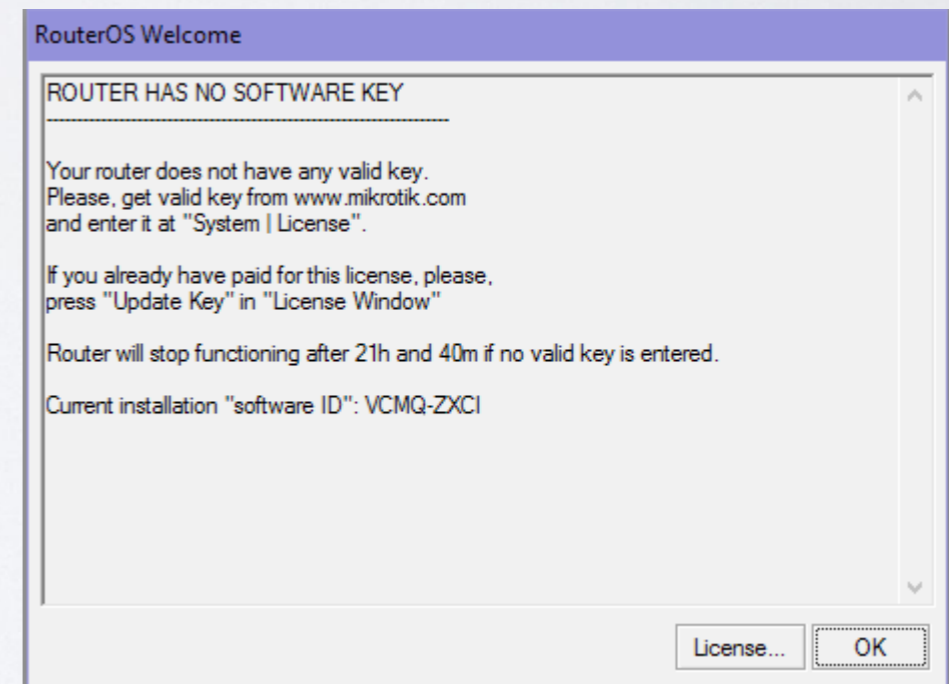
RouterOS Welcome

ROUTER HAS NO SOFTWARE KEY
----------------------------------------------------------------

Your router does not have any valid key.
Please, get valid key from www.mikrotik.com
and enter it at "System | License".

If you already have paid for this license, please,
press "Update Key" in "License Window"

Router will stop functioning after 21h and 40m if no valid key is entered.

Current installation "software ID": VCMQ-ZXCI

License...
OK